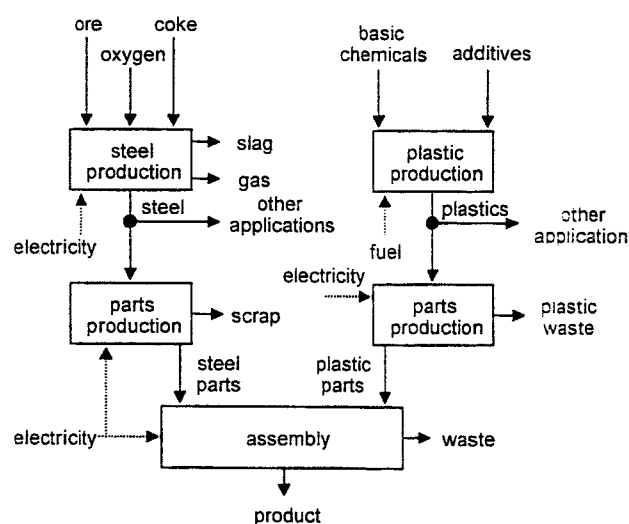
ore
oxygen
coke
steel production
slag
gas
steel
other applications
electricity
parts production
scrap
steel parts
basic chemicals
additives
plastic production
fuel
plastics
other application
electricity
parts production
plastic waste
plastic parts
electricity
assembly
waste
product